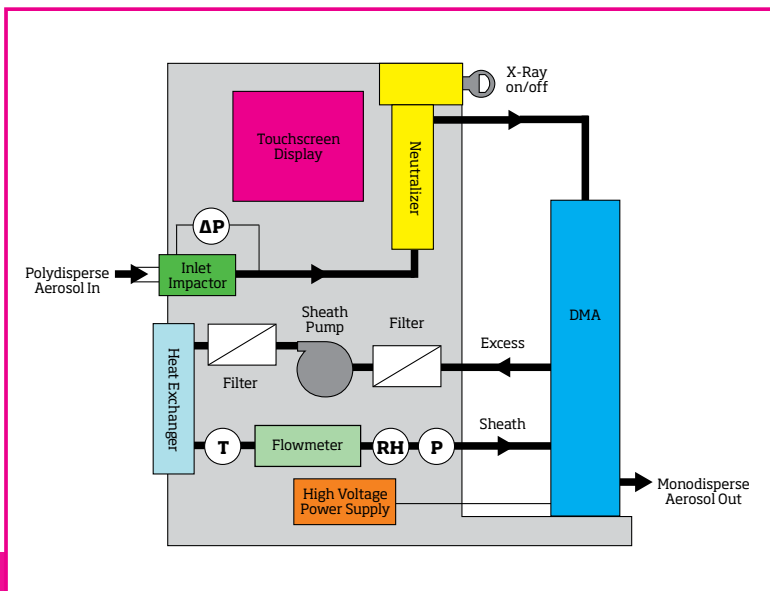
X-Ray on/off

Touchscreen Display

Neutralizer

ΔP

Polydisperse Aerosol In

Inlet Impactor

DMA

Sheath Pump

Filter

Excess

Heat Exchanger

Filter

Sheath

T

Flowmeter

RH

P

High Voltage Power Supply

Monodisperse Aerosol Out